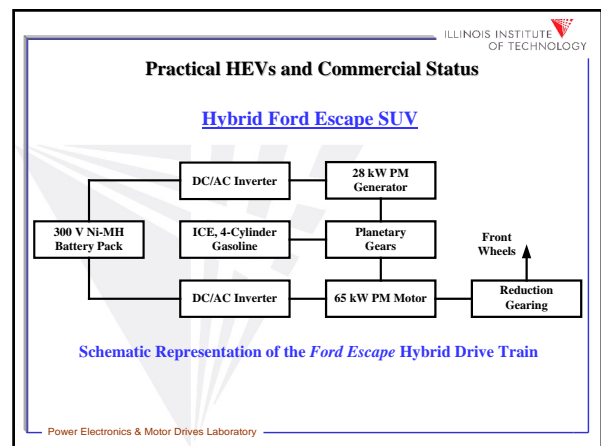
ILLINOIS INSTITUTE OF TECHNOLOGY

Practical HEVs and Commercial Status

Hybrid Ford Escape SUV

DC/AC Inverter

28 kW PM Generator

300 V Ni-MH Battery Pack

ICE, 4-Cylinder Gasoline

Planetary Gears

Front Wheels

DC/AC Inverter

65 kW PM Motor

Reduction Gearing

Schematic Representation of the *Ford Escape* Hybrid Drive Train

Power Electronics & Motor Drives Laboratory